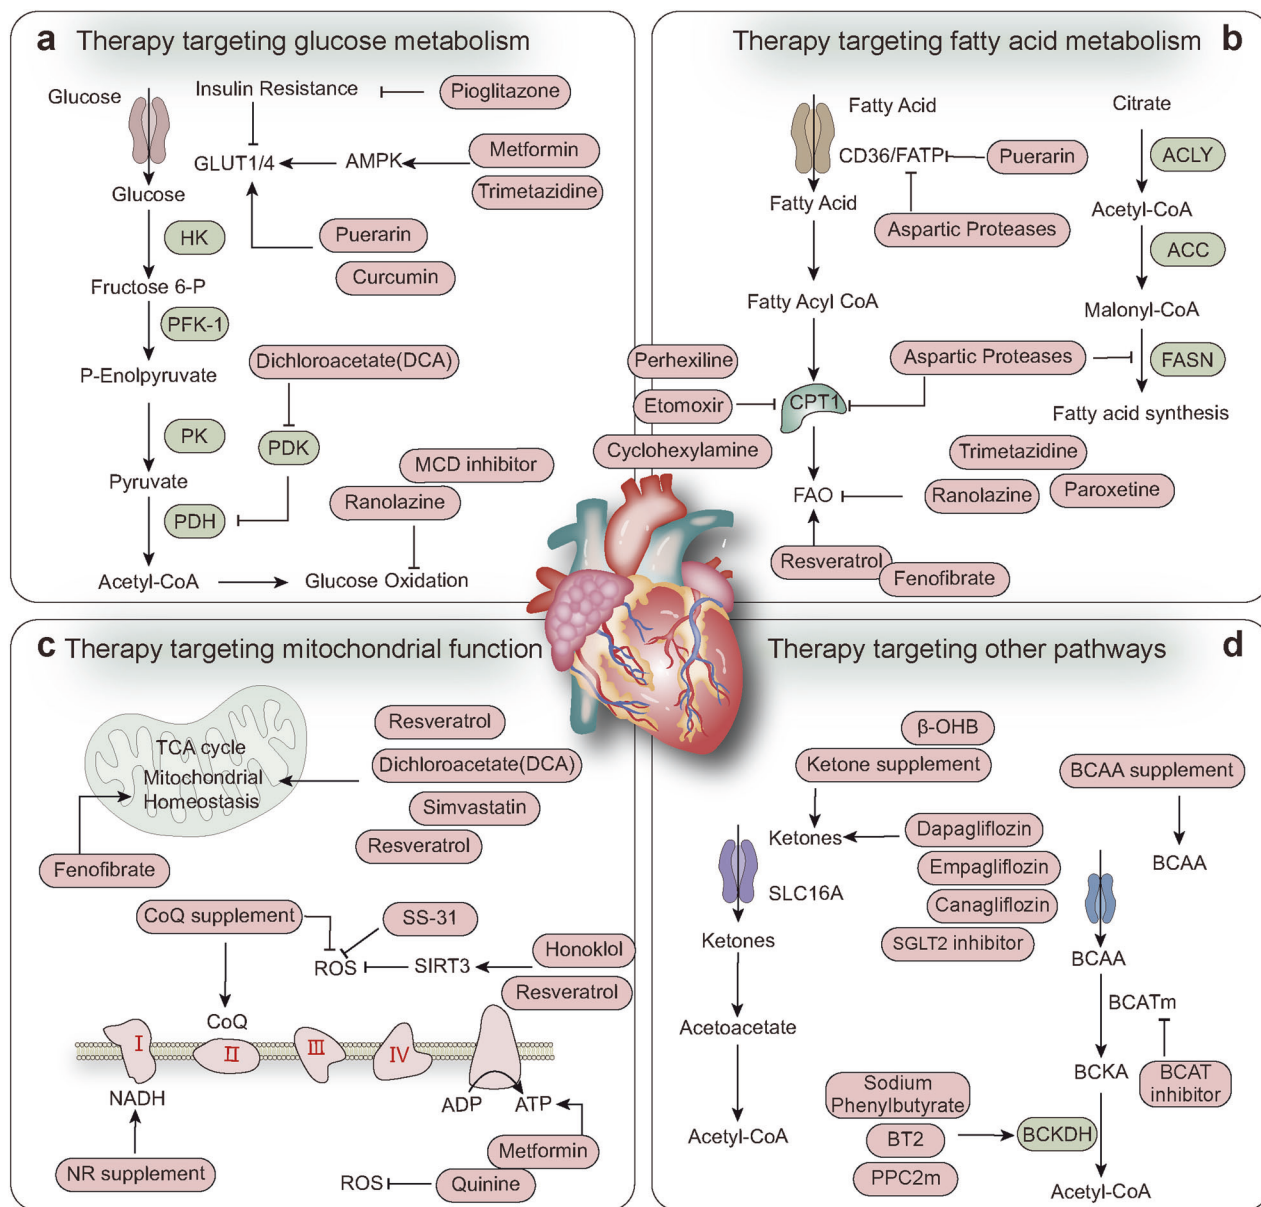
a Therapy targeting glucose metabolism

Glucose
Insulin Resistance
Pioglitazone
GLUT1/4
AMPK
Metformin
Trimetazidine
Glucose
HK
Puerarin
Curcumin
Fructose 6-P
PFK-1
Dichloroacetate(DCA)
P-Enolpyruvate
PK
PDK
MCD inhibitor
Pyruvate
Ranolazine
PDH
Acetyl-CoA
Glucose Oxidation

Therapy targeting fatty acid metabolism b

Fatty Acid
Citrate
CD36/FATP
Puerarin
ACLY
Fatty Acid
Aspartic Proteases
Acetyl-CoA
ACC
Fatty Acyl CoA
Malonyl-CoA
Perhexiline
Aspartic Proteases
FASN
Etomoxir
CPT1
Fatty acid synthesis
Cyclohexylamine
Trimetazidine
FAO
Ranolazine
Paroxetine
Resveratrol
Fenofibrate

c Therapy targeting mitochondrial function

TCA cycle
Mitochondrial
Homeostasis
Resveratrol
Dichloroacetate(DCA)
Simvastatin
Resveratrol
Fenofibrate
CoQ supplement
SS-31
ROS
SIRT3
Honoklol
Resveratrol
CoQ
I
II
III
IV
NADH
ADP
ATP
Metformin
NR supplement
ROS
Quinine

Therapy targeting other pathways d

β-OHB
Ketone supplement
BCAA supplement
Ketones
Dapagliflozin
Empagliflozin
BCAA
SLC16A
Canagliflozin
Ketones
SGLT2 inhibitor
BCAA
BCATm
Acetoacetate
BCKA
BCAT inhibitor
Sodium Phenylbutyrate
BT2
BCKDH
Acetyl-CoA
PPC2m
Acetyl-CoA